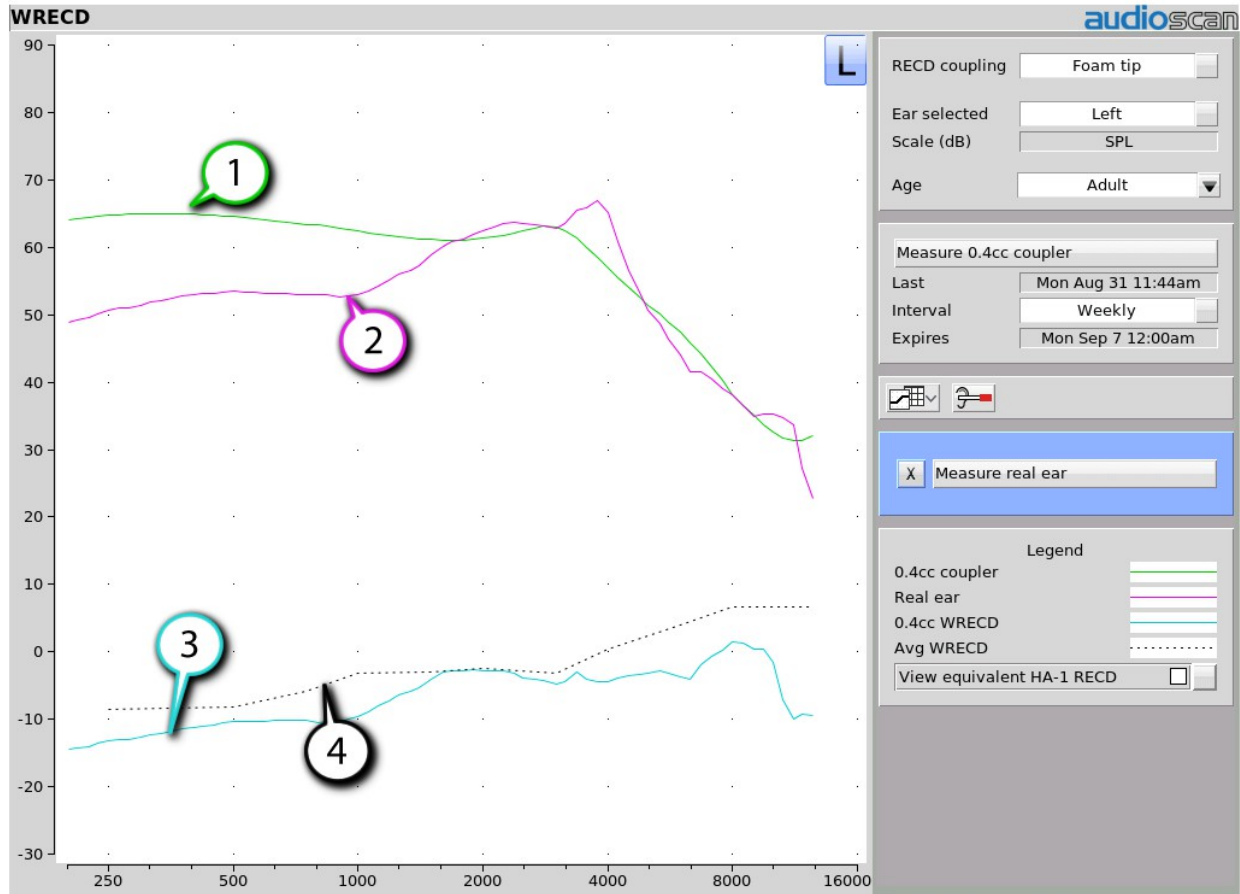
WRECD

audioscan

90
80
70
60
50
40
30
20
10
0
-10
-20
-30

250 500 1000 2000 4000 8000 16000

L

1
2
3
4

RECD coupling | Foam tip
Ear selected | Left
Scale (dB) | SPL
Age | Adult

Measure 0.4cc coupler
Last | Mon Aug 31 11:44am
Interval | Weekly
Expires | Mon Sep 7 12:00am

X | Measure real ear

Legend
0.4cc coupler
Real ear
0.4cc WRECD
Avg WRECD
View equivalent HA-1 RECD